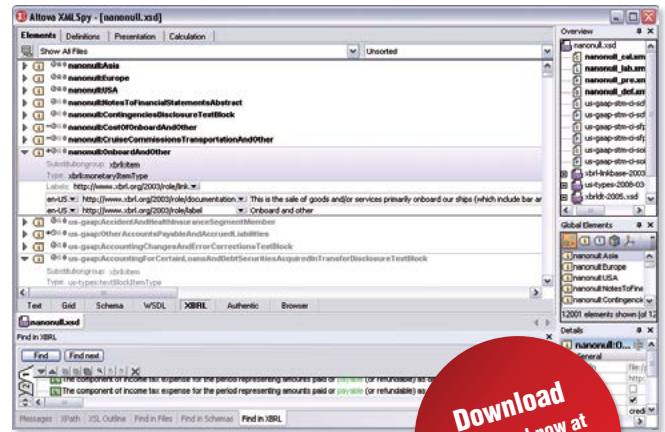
Altova XMLSpy - [nanonull.xsd]

Elements | Definitions | Presentation | Calculation

Show All Files | Unsorted

nanonull:Asia
nanonull:Europe
nanonull:USA
nanonull:NotesToFinancialStatementsAbstract
nanonull:ContingenciesDisclosureTextBlock
nanonull:CostOfOnboardAndOther
nanonull:CruiseCommissionsTransportationAndOther
nanonull:OnboardAndOther
Substitutiongroup: xbrli:item
Type: xbrli:monetaryItemType
Labels: http://www.xbrl.org/2003/role/link
en-US | http://www.xbrl.org/2003/role/documentation | This is the sale of goods and/or services primarily onboard our ships (which include bar an
en-US | http://www.xbrl.org/2003/role/label | Onboard and other
us-gaap:AccidentAndHealthInsuranceSegmentMember
us-gaap:OtherAccountsPayableAndAccruedLiabilities
us-gaap:AccountingChangesAndErrorCorrectionsTextBlock
us-gaap:AccountingForCertainLoansAndDebtSecuritiesAcquiredInTransferDisclosureTextBlock
Substitutiongroup: xbrli:item
Type: us-types:textBlockItemType

Text | Grid | Schema | WSDL | XBRL | Authentic | Browser

nanonull.xsd

Find in XBRL

Find | Find next

The component of income tax expense for the period representing amounts paid or payable (or refundable) as
The component of income tax expense for the period representing amounts paid or payable (or refundable) as

Messages | XPath | XSL Outline | Find in Files | Find in Schemas | Find in XBRL

Overview
nanonull.xsd
nanonull_cal.xm
nanonull_lab.xm
nanonull_pre.xm
nanonull_def.xm
us-gaap-stm-ci-sd
us-gaap-stm-ci-sf
us-gaap-stm-ci-sf
us-gaap-stm-ci-so
us-gaap-stm-ci-so
xbrl-linkbase-2003
us-types-2008-03
xbrldt-2005.xsd

Global Elements
nanonull:Asia
nanonull:Europe
nanonull:USA
nanonull:NotesToFina
nanonull:Contingenck
12001 elements shown (of

Details
nanonull:O...
General
file:/
http
cred

Download
now at